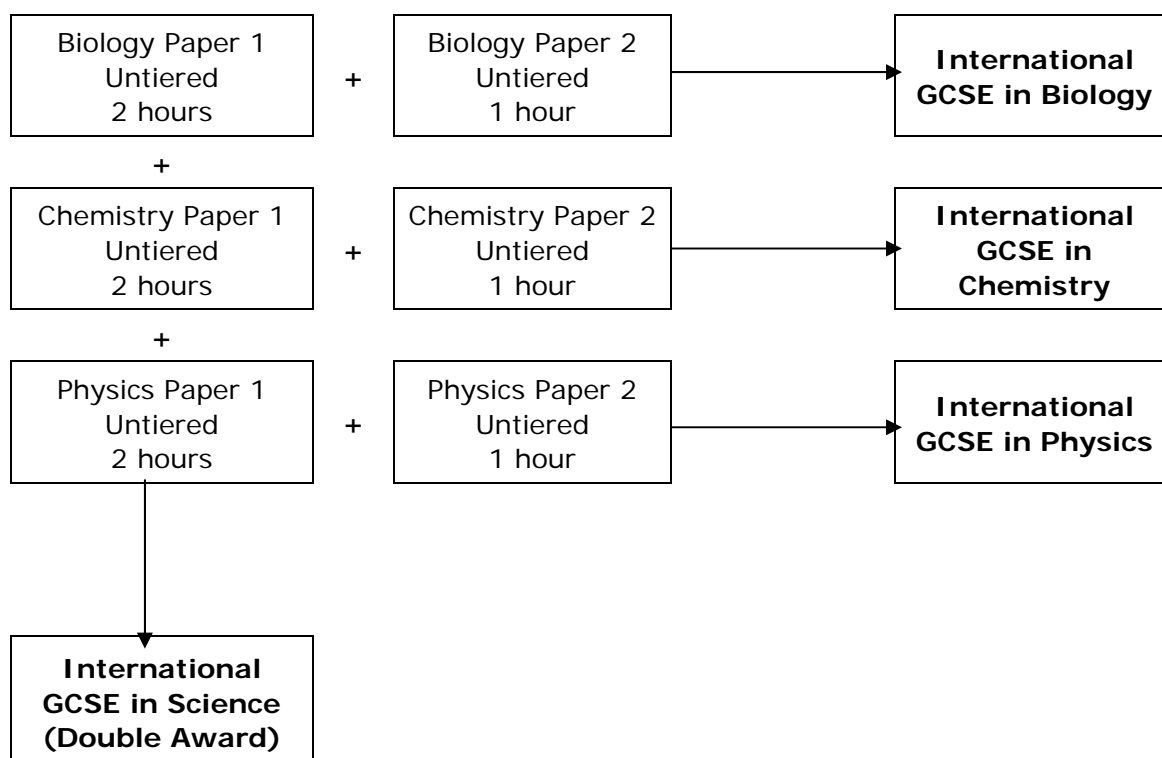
Biology Paper 1
Untiered
2 hours

+

Biology Paper 2
Untiered
1 hour

**International GCSE in Biology**

+

Chemistry Paper 1
Untiered
2 hours

+

Chemistry Paper 2
Untiered
1 hour

**International GCSE in Chemistry**

+

Physics Paper 1
Untiered
2 hours

+

Physics Paper 2
Untiered
1 hour

**International GCSE in Physics**

**International GCSE in Science (Double Award)**